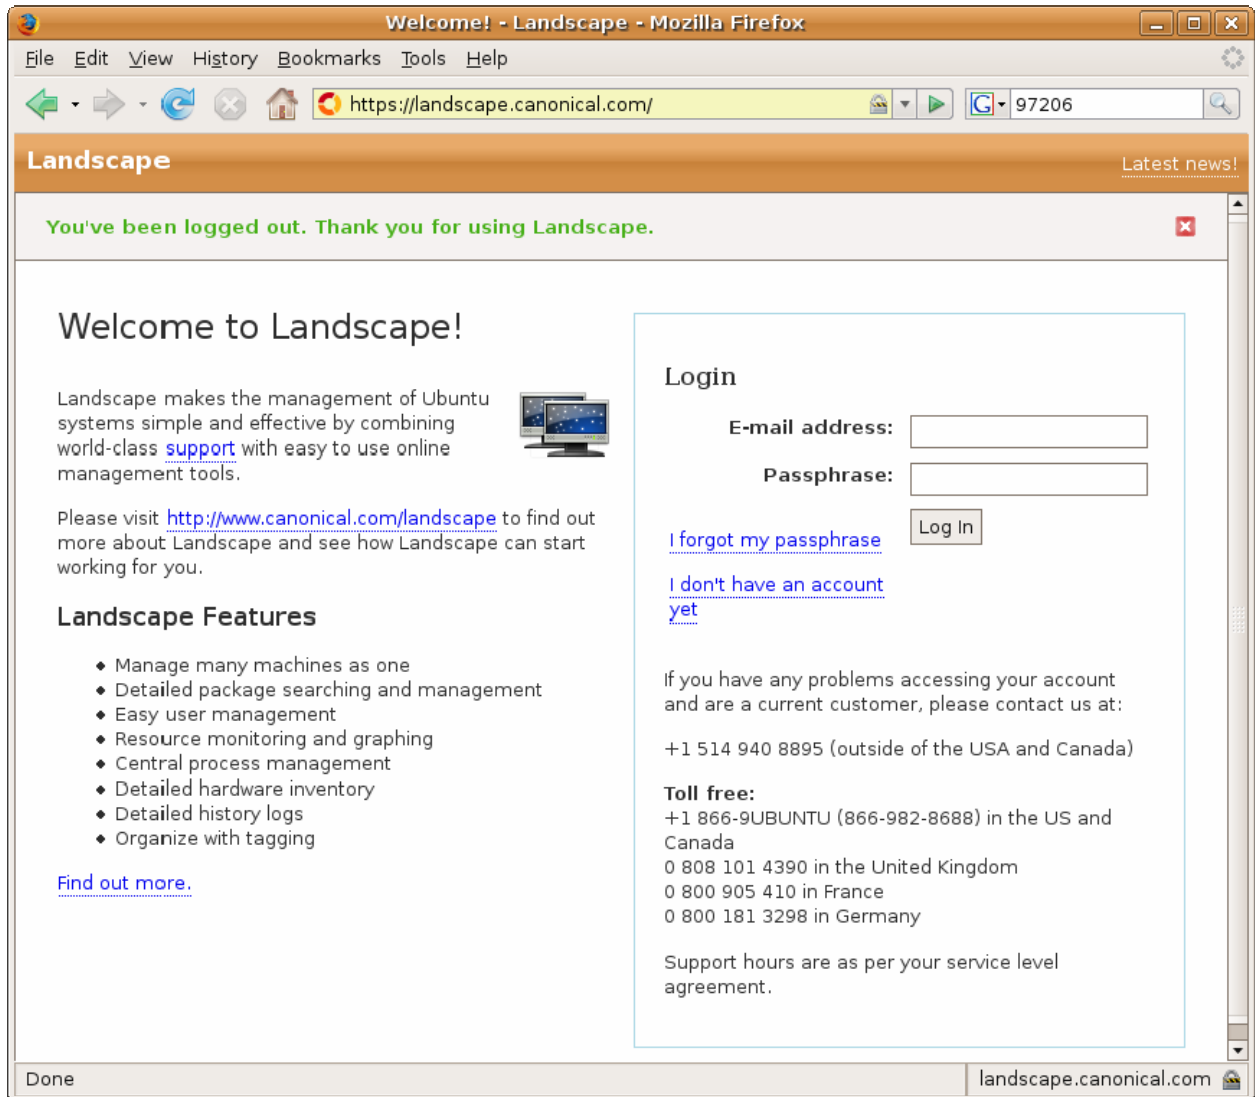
Welcome! - Landscape - Mozilla Firefox

File Edit View History Bookmarks Tools Help

https://landscape.canonical.com/

97206

Landscape

Latest news!

You've been logged out. Thank you for using Landscape.

Welcome to Landscape!

Landscape makes the management of Ubuntu systems simple and effective by combining world-class support with easy to use online management tools.

Please visit http://www.canonical.com/landscape to find out more about Landscape and see how Landscape can start working for you.

Landscape Features

- Manage many machines as one
- Detailed package searching and management
- Easy user management
- Resource monitoring and graphing
- Central process management
- Detailed hardware inventory
- Detailed history logs
- Organize with tagging

Find out more.

Login

E-mail address:

Passphrase:

Log In

I forgot my passphrase

I don't have an account yet

If you have any problems accessing your account and are a current customer, please contact us at:

+1 514 940 8895 (outside of the USA and Canada)

Toll free:
+1 866-9UBUNTU (866-982-8688) in the US and Canada
0 808 101 4390 in the United Kingdom
0 800 905 410 in France
0 800 181 3298 in Germany

Support hours are as per your service level agreement.

Done

landscape.canonical.com